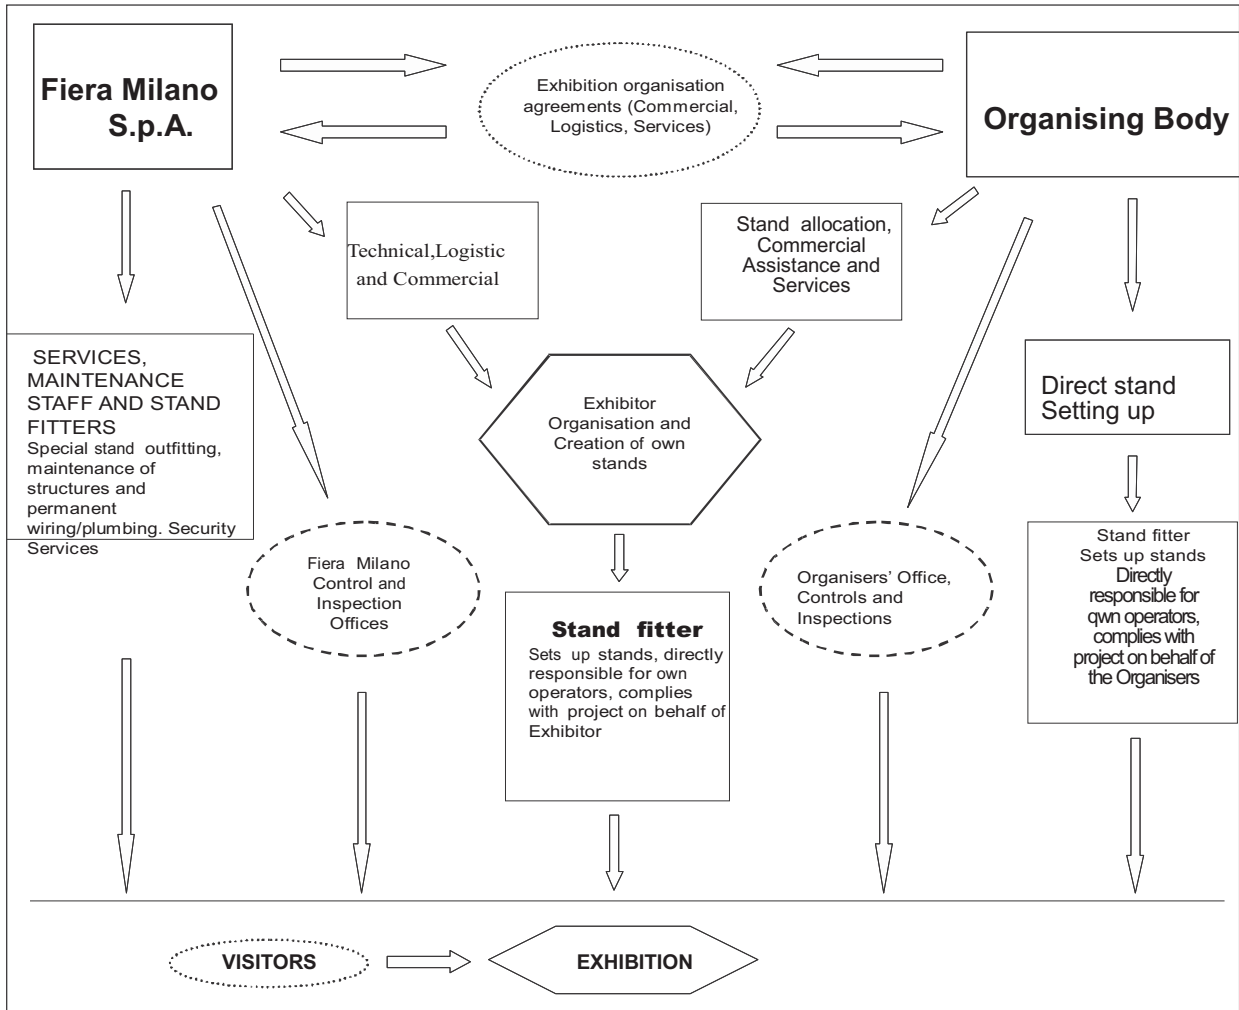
Fiera Milano S.p.A.

Exhibition organisation agreements (Commercial, Logistics, Services)

Organising Body

Technical,Logistic and Commercial

Stand allocation, Commercial Assistance and Services

SERVICES, MAINTENANCE STAFF AND STAND FITTERS
Special stand outfitting, maintenance of structures and permanent wiring/plumbing. Security Services

Exhibitor Organisation and Creation of own stands

Direct stand Setting up

Fiera Milano Control and Inspection Offices

Stand fitter
Sets up stands, directly responsible for own operators, complies with project on behalf of Exhibitor

Organisers' Office, Controls and Inspections

Stand fitter
Sets up stands
Directly responsible for qwn operators, complies with project on behalf of the Organisers

VISITORS

EXHIBITION